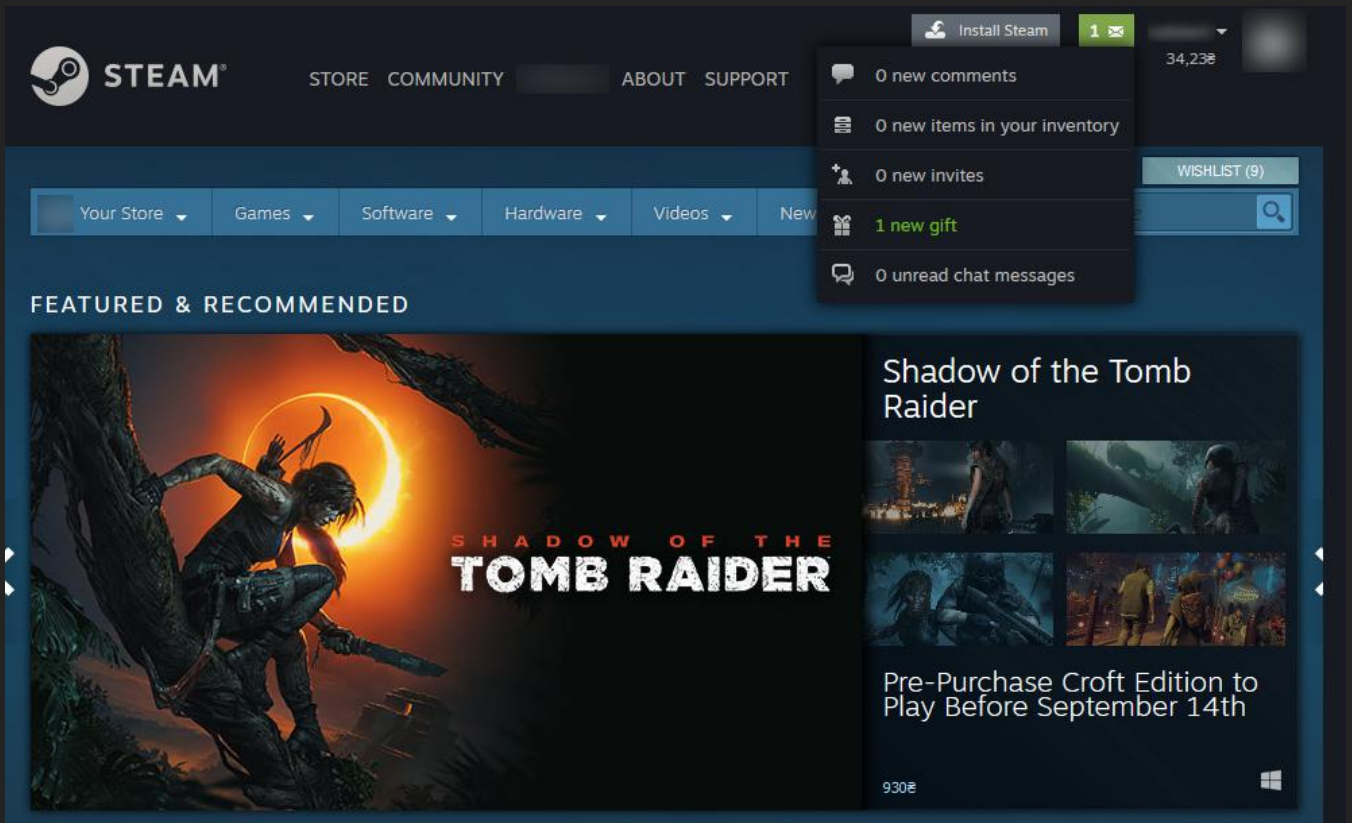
Install Steam
1
34,23₴

STEAM®

STORE COMMUNITY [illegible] ABOUT SUPPORT

0 new comments
0 new items in your inventory
0 new invites
1 new gift
0 unread chat messages

WISHLIST (9)

Your Store Games Software Hardware Videos New

FEATURED & RECOMMENDED

SHADOW OF THE
TOMB RAIDER

Shadow of the Tomb Raider

Pre-Purchase Croft Edition to Play Before September 14th

930₴